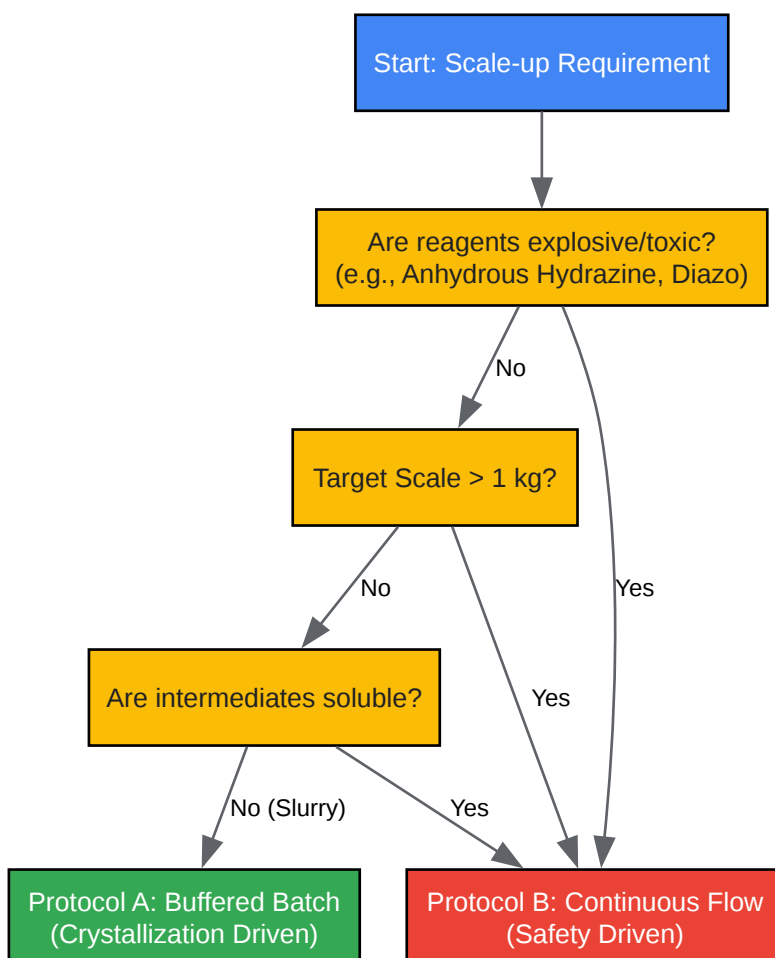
Start: Scale-up Requirement

Are reagents explosive/toxic?
(e.g., Anhydrous Hydrazine, Diazo)

No

Yes

Target Scale > 1 kg?

No

Yes

Are intermediates soluble?

No (Slurry)

Yes

Protocol A: Buffered Batch
(Crystallization Driven)

Protocol B: Continuous Flow
(Safety Driven)